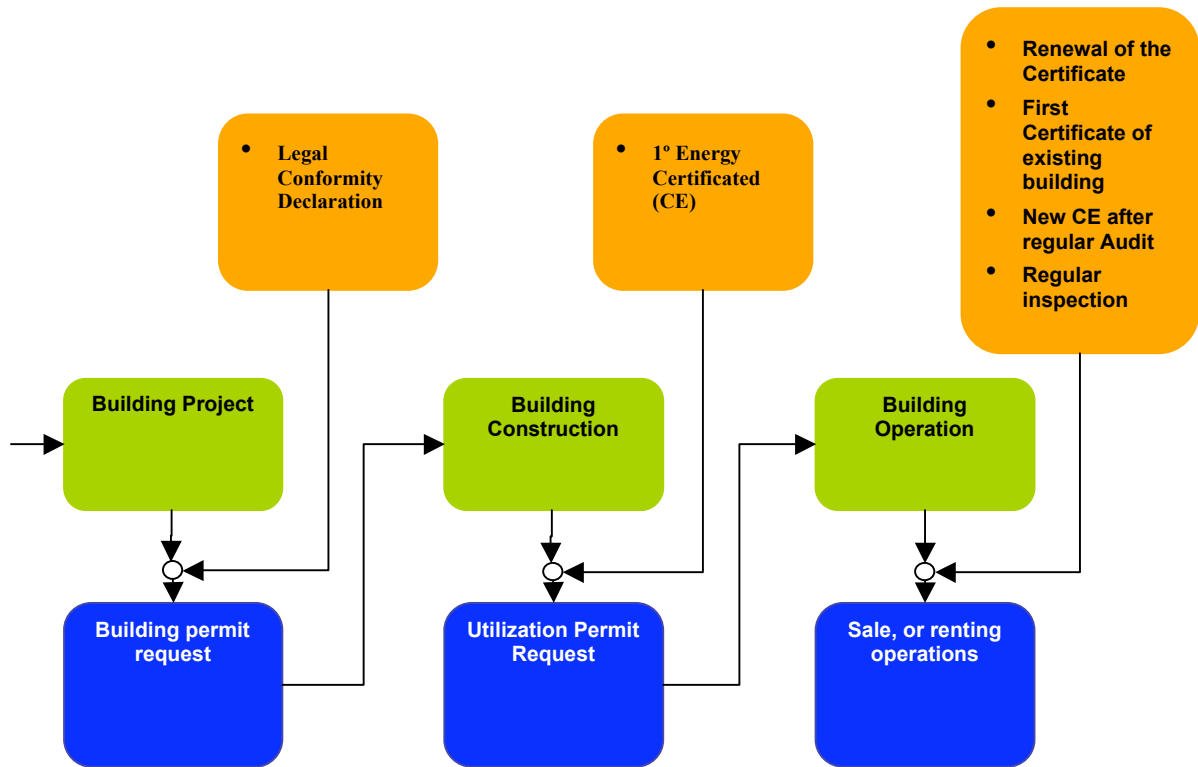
• Legal Conformity Declaration

• 1º Energy Certificated (CE)

• Renewal of the Certificate
• First Certificate of existing building
• New CE after regular Audit
• Regular inspection

Building Project

Building Construction

Building Operation

Building permit request

Utilization Permit Request

Sale, or renting operations